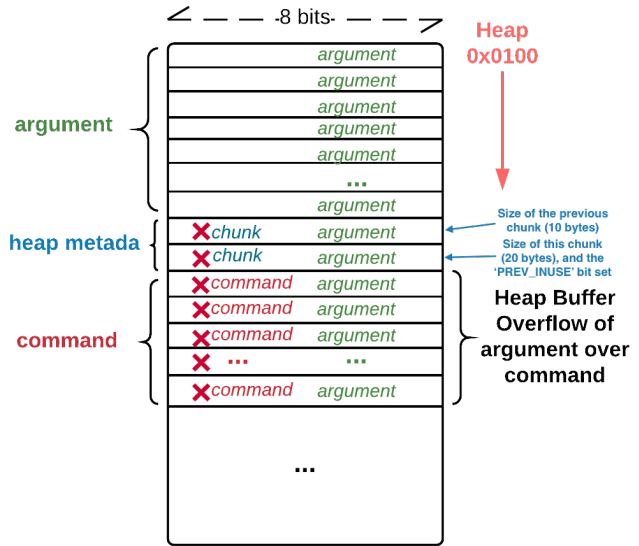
-8 bits-

Heap
0x0100

argument

argument
argument
argument
argument
argument
...
argument

heap metada

chunk argument
chunk argument

Size of the previous chunk (10 bytes)

Size of this chunk (20 bytes), and the 'PREV_INUSE' bit set

command

command argument
command argument
command argument
... ...
command argument

Heap Buffer Overflow of argument over command

...